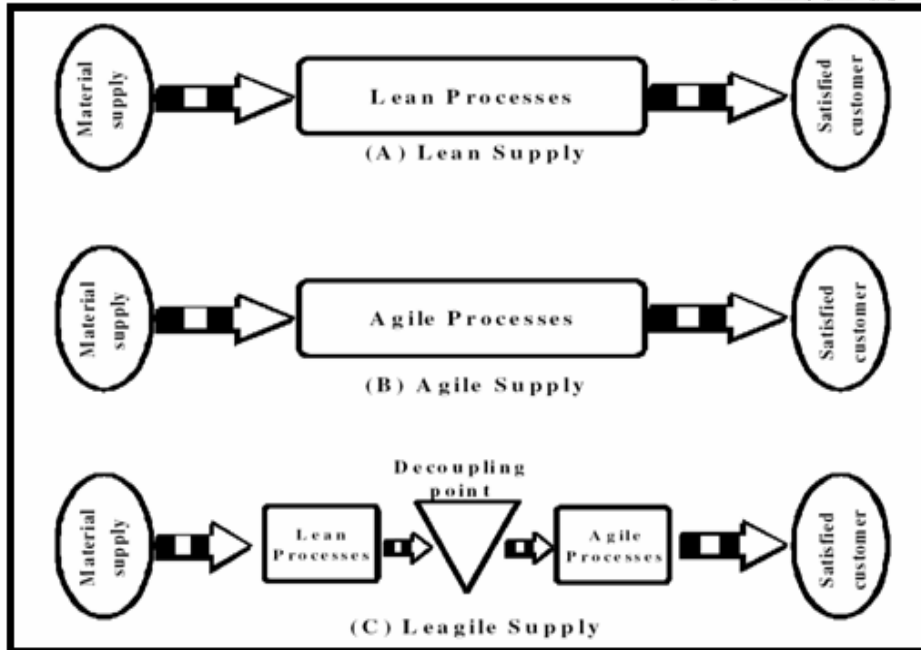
Material supply

Lean Processes

Satisfied customer

(A) Lean Supply

Material supply

Agile Processes

Satisfied customer

(B) Agile Supply

Decoupling point

Material supply

Lean Processes

Agile Processes

Satisfied customer

(C) Leagile Supply